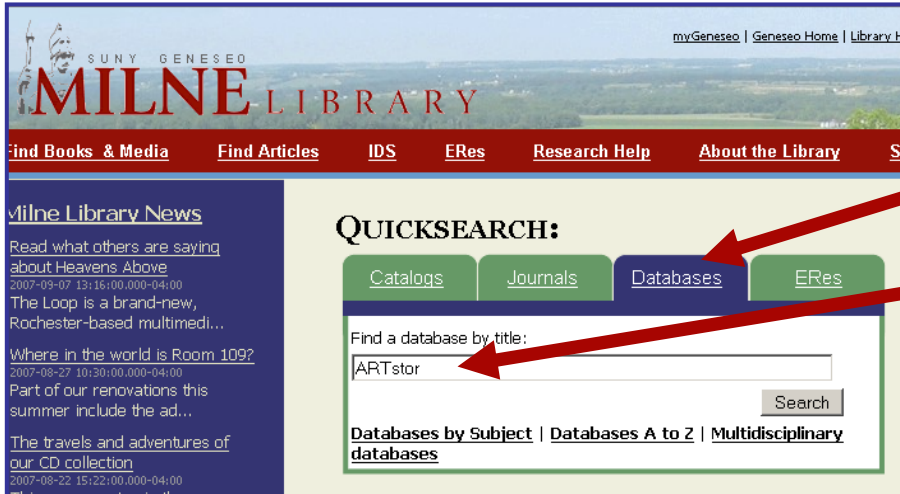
SUNY GENESEO
MILNE LIBRARY

myGeneseo | Geneseo Home | Library H

Find Books & Media | Find Articles | IDS | ERes | Research Help | About the Library | S

Milne Library News

Read what others are saying about Heavens Above
2007-09-07 13:16:00.000-04:00
The Loop is a brand-new, Rochester-based multimedi...

Where in the world is Room 109?
2007-08-27 10:30:00.000-04:00
Part of our renovations this summer include the ad...

The travels and adventures of our CD collection
2007-08-22 15:22:00.000-04:00

QUICKSEARCH:

Catalogs | Journals | Databases | ERes

Find a database by title:
ARTstor
Search

Databases by Subject | Databases A to Z | Multidisciplinary databases